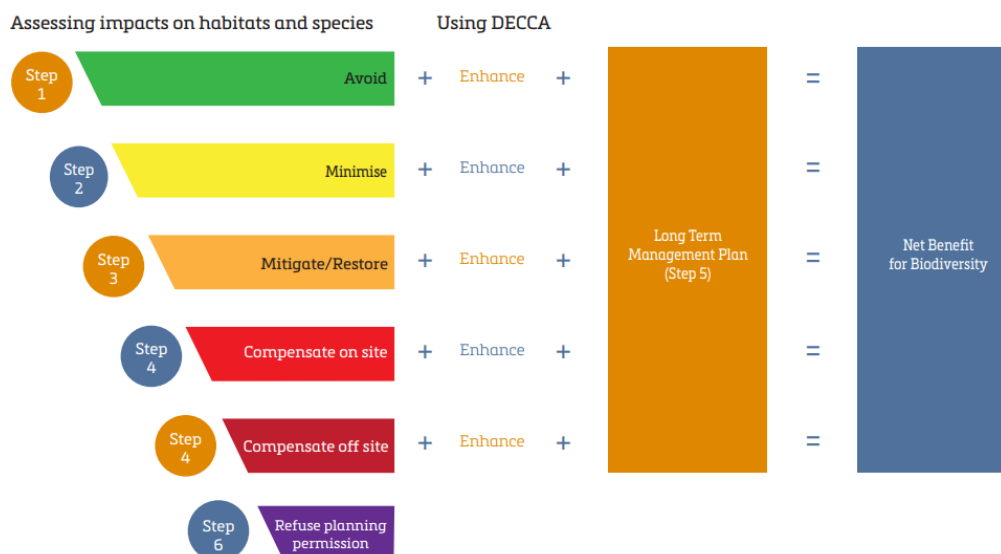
Assessing impacts on habitats and species

Using DECCA

Step 1

Avoid

+ Enhance +

Step 2

Minimise

+ Enhance +

Step 3

Mitigate/Restore

+ Enhance +

Step 4

Compensate on site

+ Enhance +

Step 4

Compensate off site

+ Enhance +

Step 6

Refuse planning permission

Long Term Management Plan (Step 5)

=

=

=

=

=

Net Benefit for Biodiversity